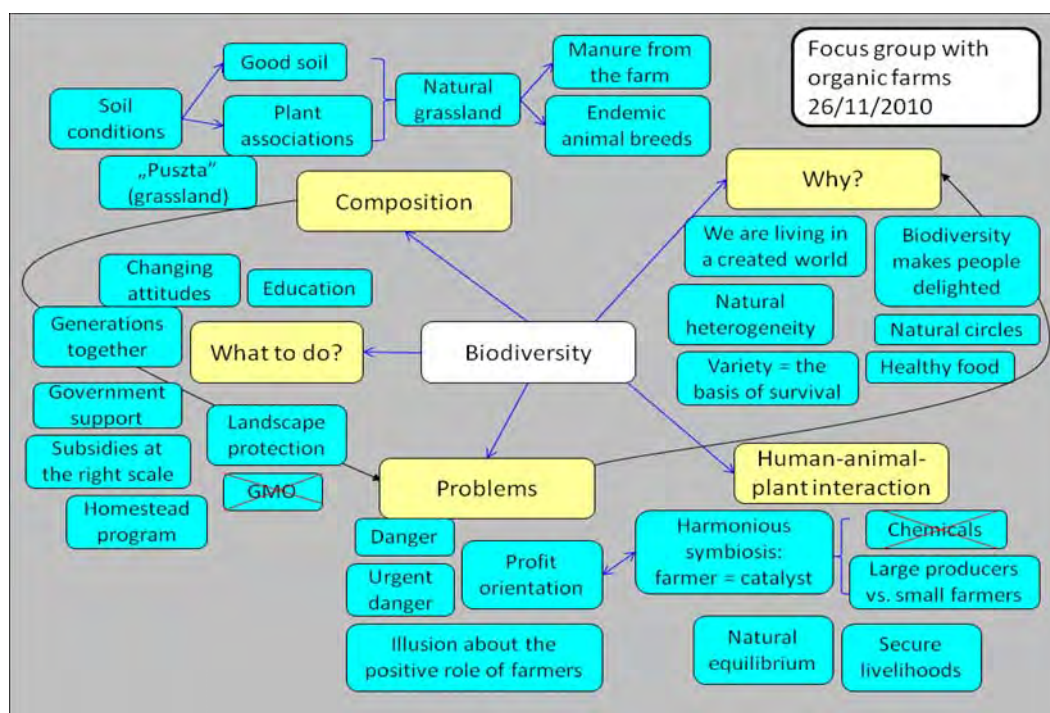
Soil conditions

Good soil

Plant associations

Natural grassland

Manure from the farm

Endemic animal breeds

Focus group with organic farms 26/11/2010

„Puszta" (grassland)

Composition

Why?

We are living in a created world

Biodiversity makes people delighted

Changing attitudes

Education

Natural heterogeneity

Generations together

What to do?

Biodiversity

Natural circles

Variety = the basis of survival

Healthy food

Government support

Landscape protection

Subsidies at the right scale

Human-animal-plant interaction

GMO

Problems

Homestead program

Danger

Harmonious symbiosis: farmer = catalyst

Chemicals

Profit orientation

Urgent danger

Large producers vs. small farmers

Illusion about the positive role of farmers

Natural equilibrium

Secure livelihoods